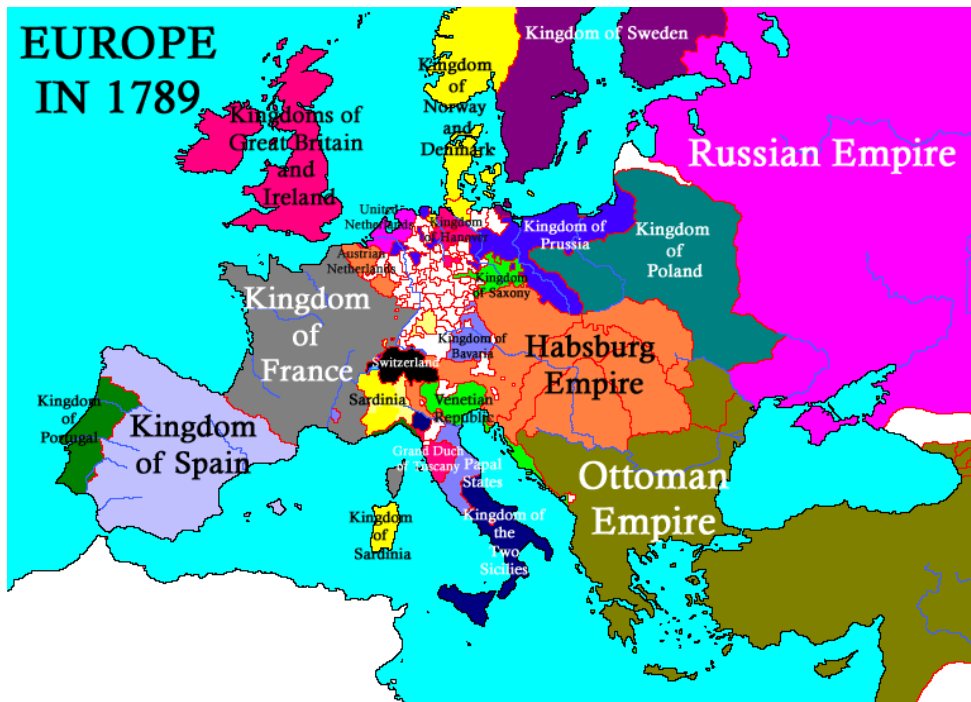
EUROPE IN 1789

Kingdom of Sweden

Kingdom of Norway and Denmark

Kingdoms of Great Britain and Ireland

Russian Empire

United Netherlands

Kingdom of Hanover

Kingdom of Prussia

Kingdom of Poland

Austrian Netherlands

Kingdom of Saxony

Kingdom of France

Kingdom of Bavaria

Habsburg Empire

Switzerland

Sardinia

Venetian Republic

Kingdom of Portugal

Kingdom of Spain

Grand Duchy of Tuscany

Papal States

Ottoman Empire

Kingdom of Sardinia

Kingdom of the Two Sicilies